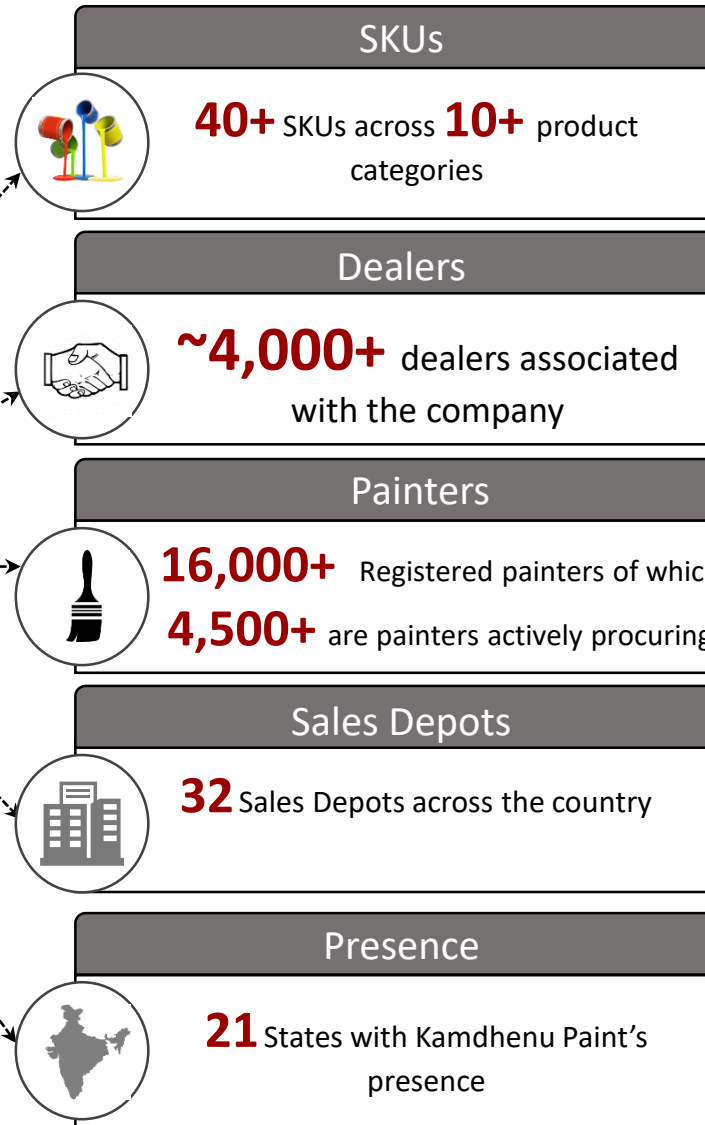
SKUs

40+ SKUs across 10+ product categories

Dealers

~4,000+ dealers associated with the company

Painters

16,000+ Registered painters of whic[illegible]
4,500+ are painters actively procuring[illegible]

Sales Depots

32 Sales Depots across the country

Presence

21 States with Kamdhenu Paint's presence